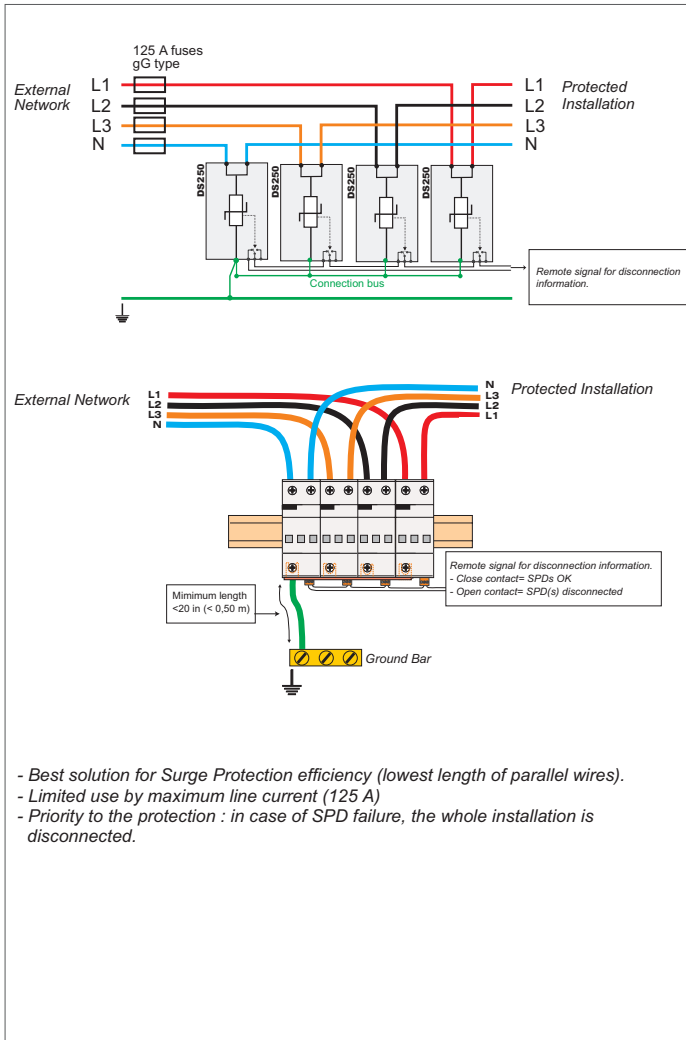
125 A fuses
gG type

External Network

L1
L2
L3
N

L1 Protected Installation
L2
L3
N

DS250
DS250
DS250
DS250

Connection bus

Remote signal for disconnection information.

External Network

L1
L2
L3
N

N
L3
L2
L1

Protected Installation

Remote signal for disconnection information.
- Close contact= SPDs OK
- Open contact= SPD(s) disconnected

Mimimum length
<20 in (< 0,50 m)

Ground Bar

- Best solution for Surge Protection efficiency (lowest length of parallel wires).
- Limited use by maximum line current (125 A)
- Priority to the protection : in case of SPD failure, the whole installation is disconnected.